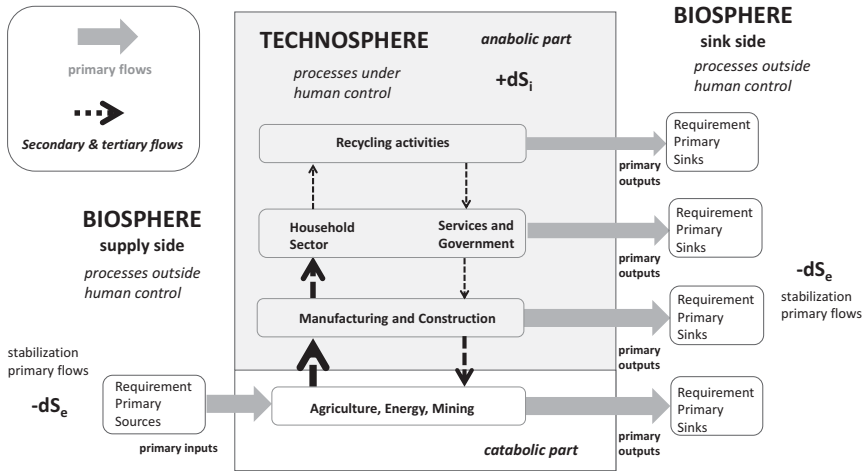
primary flows

Secondary & tertiary flows

TECHNOSPHERE

anabolic part

processes under human control

$+dS_i$

BIOSPHERE

sink side

processes outside human control

Recycling activities

primary outputs

Requirement Primary Sinks

BIOSPHERE

supply side

processes outside human control

Household Sector

Services and Government

primary outputs

Requirement Primary Sinks

$-dS_e$

stabilization primary flows

Manufacturing and Construction

primary outputs

Requirement Primary Sinks

stabilization primary flows

$-dS_e$

Requirement Primary Sources

Agriculture, Energy, Mining

primary inputs

catabolic part

primary outputs

Requirement Primary Sinks